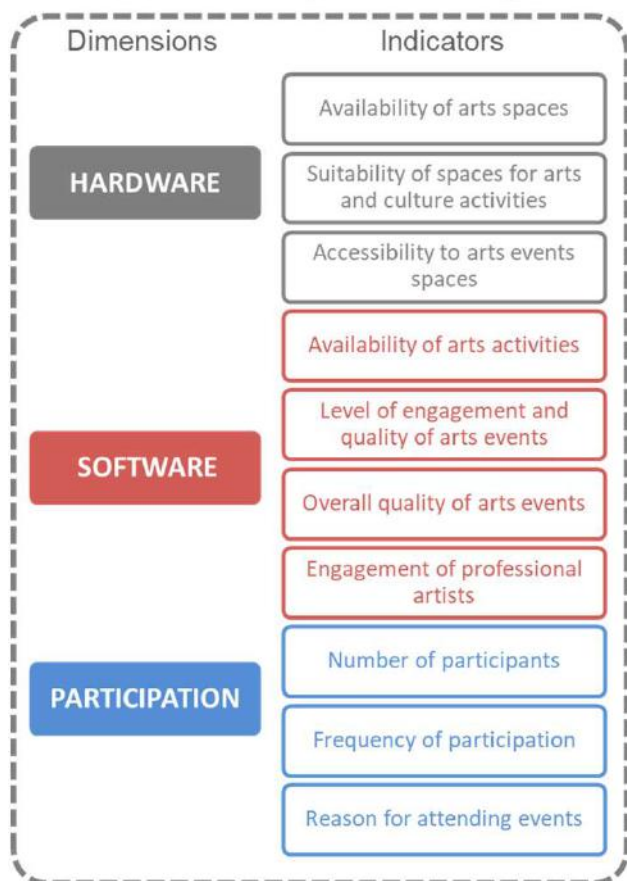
Dimensions

Indicators

HARDWARE

Availability of arts spaces

Suitability of spaces for arts and culture activities

Accessibility to arts events spaces

SOFTWARE

Availability of arts activities

Level of engagement and quality of arts events

Overall quality of arts events

Engagement of professional artists

PARTICIPATION

Number of participants

Frequency of participation

Reason for attending events